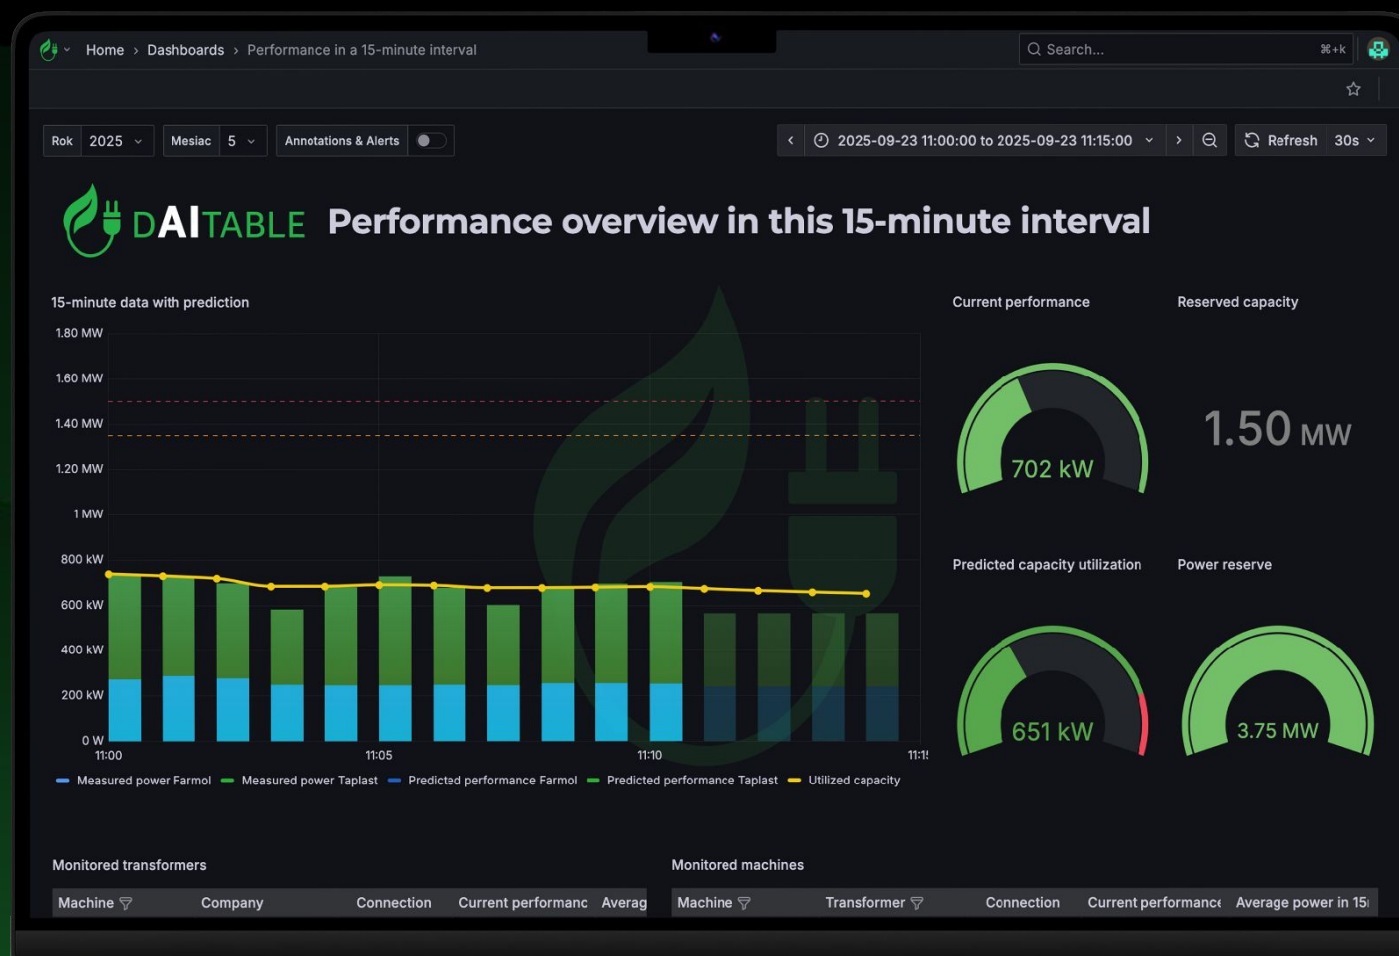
Home › Dashboards › Performance in a 15-minute interval

Search... ⌘+k

Rok 2025 Mesiac 5 Annotations & Alerts

2025-09-23 11:00:00 to 2025-09-23 11:15:00 Refresh 30s

DAITABLE Performance overview in this 15-minute interval

15-minute data with prediction

1.80 MW
1.60 MW
1.40 MW
1.20 MW
1 MW
800 kW
600 kW
400 kW
200 kW
0 W

11:00 11:05 11:10 11:1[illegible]

Measured power Farmol Measured power Taplast Predicted performance Farmol Predicted performance Taplast Utilized capacity

Current performance

702 kW

Reserved capacity

1.50 MW

Predicted capacity utilization

651 kW

Power reserve

3.75 MW

Monitored transformers

| Machine | Company | Connection | Current performanc | Averag |
|---|---|---|---|---|

Monitored machines

| Machine | Transformer | Connection | Current performance | Average power in 15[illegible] |
|---|---|---|---|---|